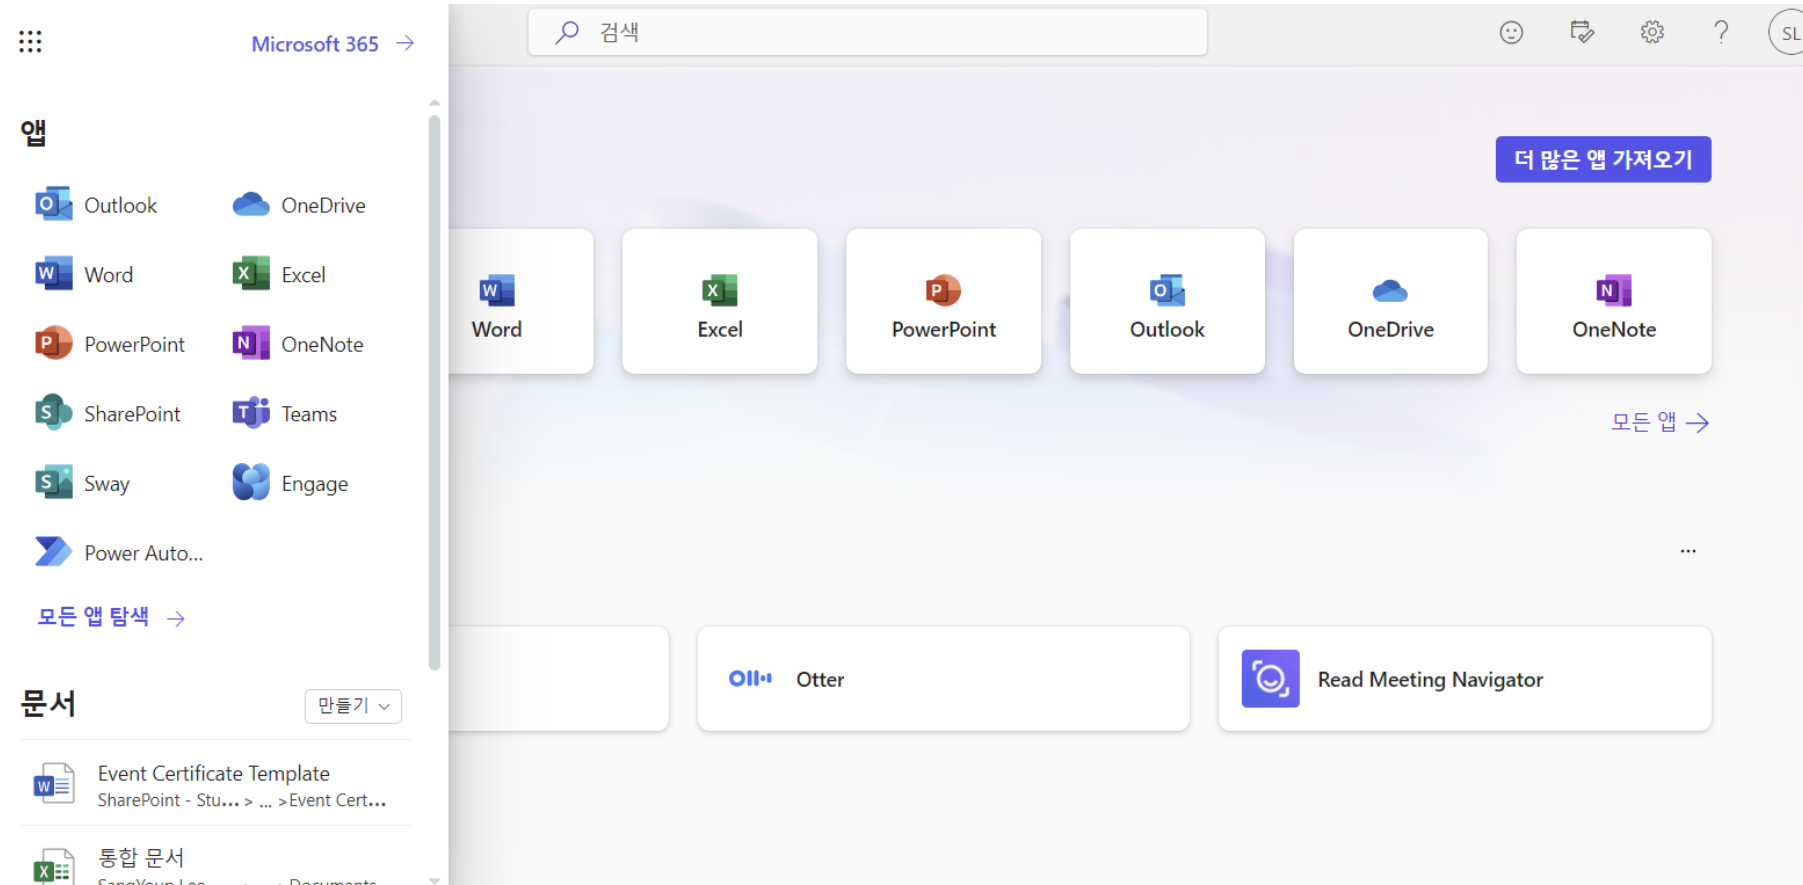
Microsoft 365 →

앱

Outlook
OneDrive
Word
Excel
PowerPoint
OneNote
SharePoint
Teams
Sway
Engage
Power Auto...

모든 앱 탐색 →

문서
만들기

Event Certificate Template
SharePoint - Stu... > ... > Event Cert...

통합 문서
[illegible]

검색

SL

더 많은 앱 가져오기

Word
Excel
PowerPoint
Outlook
OneDrive
OneNote

모든 앱 →

...

Otter

Read Meeting Navigator